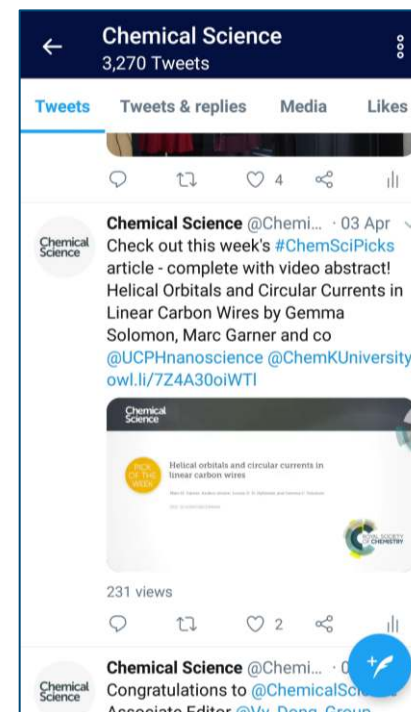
Chemical Science
3,270 Tweets

Tweets Tweets & replies Media Likes

4

Chemical Science
Chemical Science @Chemi... · 03 Apr
Check out this week's #ChemSciPicks article - complete with video abstract! Helical Orbitals and Circular Currents in Linear Carbon Wires by Gemma Solomon, Marc Garner and co @UCPHnanoscience @ChemKUniversity owl.li/7Z4A30oiWTl

Chemical Science
PICK OF THE WEEK
Helical orbitals and circular currents in linear carbon wires
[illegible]
ROYAL SOCIETY OF CHEMISTRY

231 views

2

Chemical Science
Chemical Science @Chemi... · 0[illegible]
Congratulations to @ChemicalSci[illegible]
Associate Editor @Vy_Dong_Group